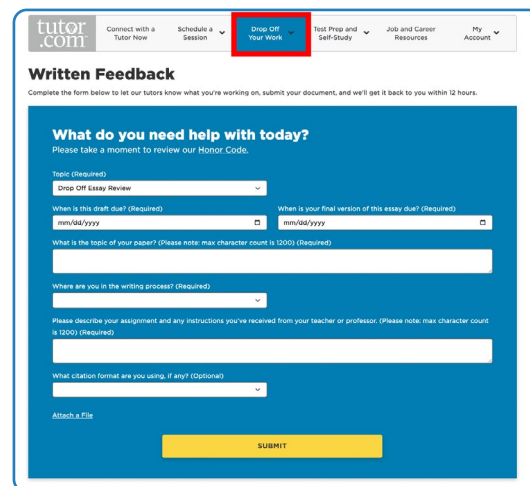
tutor.com

Connect with a Tutor Now

Schedule a Session

Drop Off Your Work

Test Prep and Self-Study

Job and Career Resources

My Account

Written Feedback

Complete the form below to let our tutors know what you're working on, submit your document, and we'll get it back to you within 12 hours.

What do you need help with today?

Please take a moment to review our Honor Code.

Topic (Required)

Drop Off Essay Review

When is this draft due? (Required)

mm/dd/yyyy

When is your final version of this essay due? (Required)

mm/dd/yyyy

What is the topic of your paper? (Please note: max character count is 1200) (Required)

Where are you in the writing process? (Required)

Please describe your assignment and any instructions you've received from your teacher or professor. (Please note: max character count is 1200) (Required)

What citation format are you using, if any? (Optional)

Attach a File

SUBMIT